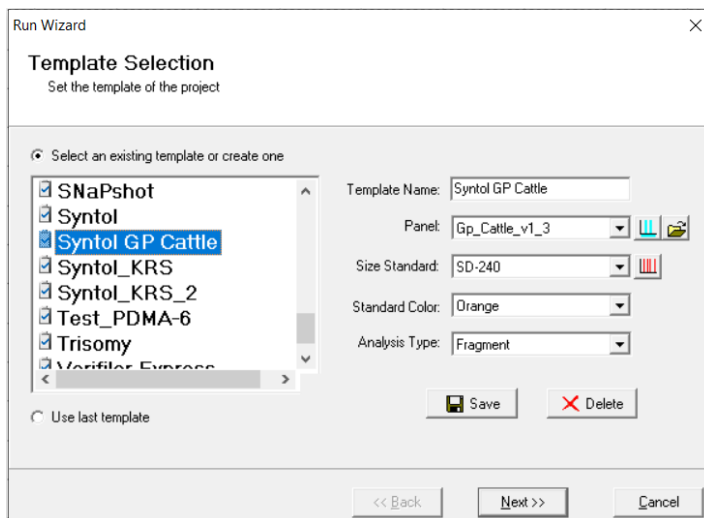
Run Wizard

Template Selection
Set the template of the project

Select an existing template or create one

SNaPshot
Syntol
Syntol GP Cattle
Syntol_KRS
Syntol_KRS_2
Test_PDMA-6
Trisomy
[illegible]

Template Name: Syntol GP Cattle
Panel: Gp_Cattle_v1_3
Size Standard: SD-240
Standard Color: Orange
Analysis Type: Fragment

Use last template

Save
Delete

<< Back
Next >>
Cancel